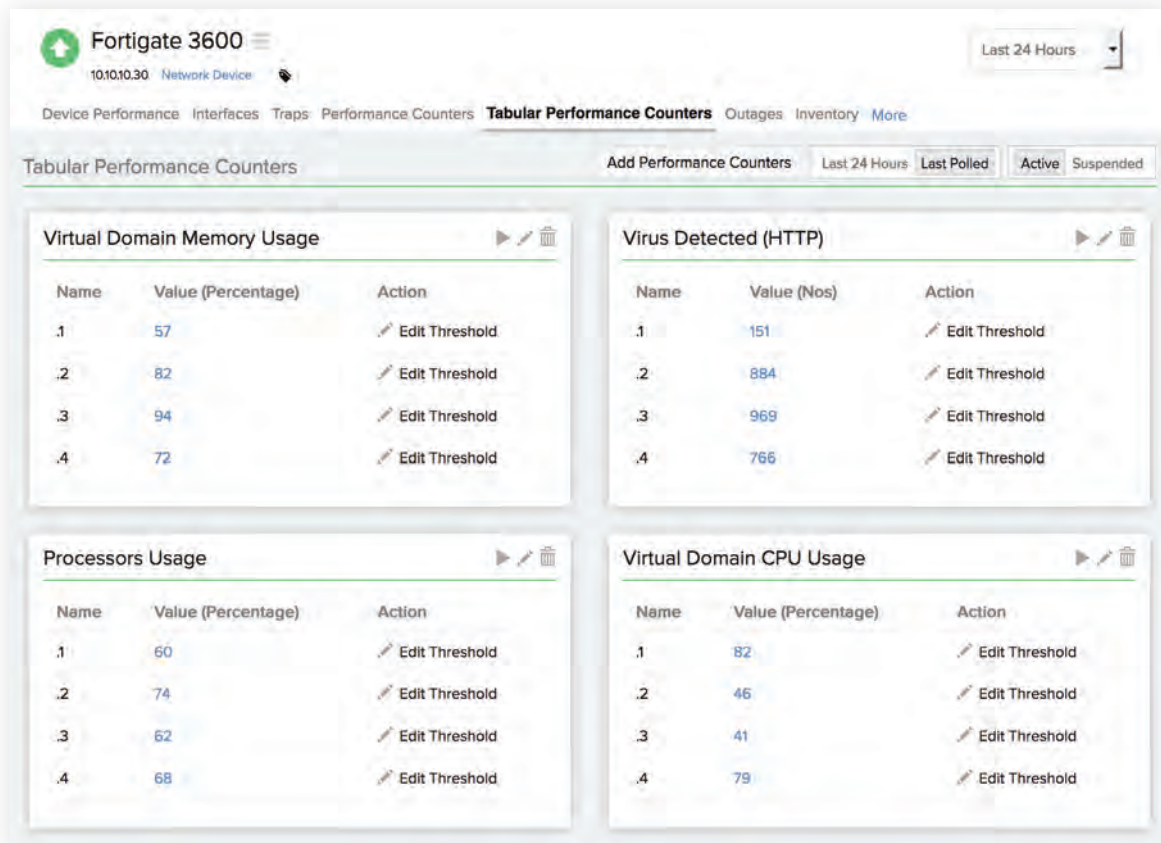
Fortigate 3600
10.10.10.30 Network Device

Last 24 Hours

Device Performance Interfaces Traps Performance Counters **Tabular Performance Counters** Outages Inventory More

Tabular Performance Counters

Add Performance Counters Last 24 Hours Last Polled Active Suspended

Virtual Domain Memory Usage

| Name | Value (Percentage) | Action |
|---|---|---|
| .1 | 57 | Edit Threshold |
| .2 | 82 | Edit Threshold |
| .3 | 94 | Edit Threshold |
| .4 | 72 | Edit Threshold |

Virus Detected (HTTP)

| Name | Value (Nos) | Action |
|---|---|---|
| .1 | 151 | Edit Threshold |
| .2 | 884 | Edit Threshold |
| .3 | 969 | Edit Threshold |
| .4 | 766 | Edit Threshold |

Processors Usage

| Name | Value (Percentage) | Action |
|---|---|---|
| .1 | 60 | Edit Threshold |
| .2 | 74 | Edit Threshold |
| .3 | 62 | Edit Threshold |
| .4 | 68 | Edit Threshold |

Virtual Domain CPU Usage

| Name | Value (Percentage) | Action |
|---|---|---|
| .1 | 82 | Edit Threshold |
| .2 | 46 | Edit Threshold |
| .3 | 41 | Edit Threshold |
| .4 | 79 | Edit Threshold |